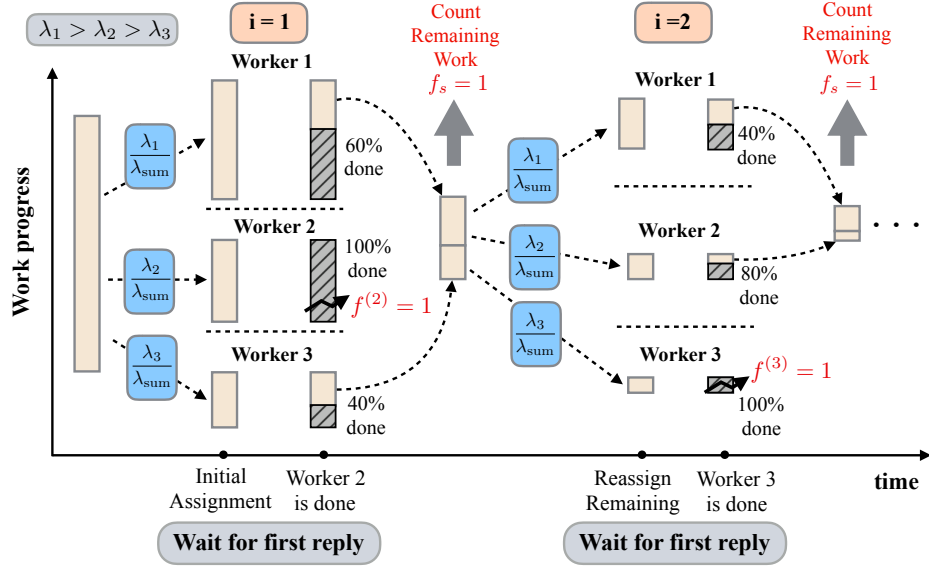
$\lambda_1 > \lambda_2 > \lambda_3$

i = 1

Count Remaining Work
$f_s = 1$

i =2

Count Remaining Work
$f_s = 1$

Work progress

$\frac{\lambda_1}{\lambda_{\text{sum}}}$

$\frac{\lambda_2}{\lambda_{\text{sum}}}$

$\frac{\lambda_3}{\lambda_{\text{sum}}}$

Worker 1

60% done

Worker 2

100% done

$f^{(2)} = 1$

Worker 3

40% done

$\frac{\lambda_1}{\lambda_{\text{sum}}}$

$\frac{\lambda_2}{\lambda_{\text{sum}}}$

$\frac{\lambda_3}{\lambda_{\text{sum}}}$

Worker 1

40% done

Worker 2

80% done

Worker 3

$f^{(3)} = 1$

100% done

. . .

Initial Assignment

Worker 2 is done

Reassign Remaining

Worker 3 is done

time

Wait for first reply

Wait for first reply